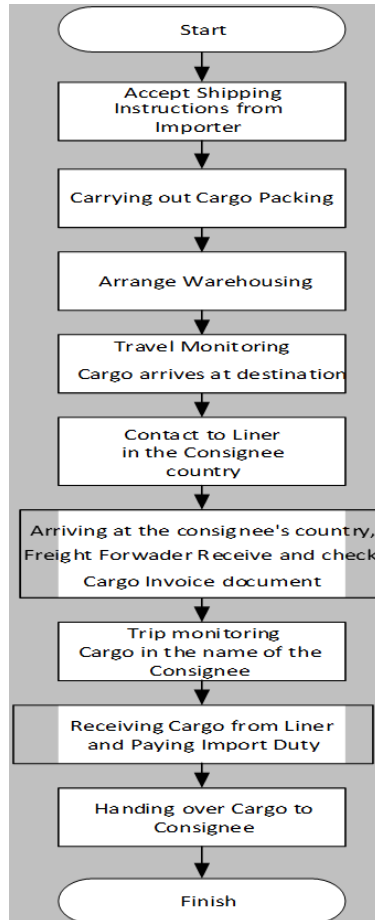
Start

Accept Shipping Instructions from Importer

Carrying out Cargo Packing

Arrange Warehousing

Travel Monitoring

Cargo arrives at destination

Contact to Liner in the Consignee country

Arriving at the consignee's country, Freight Forwader Receive and check Cargo Invoice document

Trip monitoring Cargo in the name of the Consignee

Receiving Cargo from Liner and Paying Import Duty

Handing over Cargo to Consignee

Finish